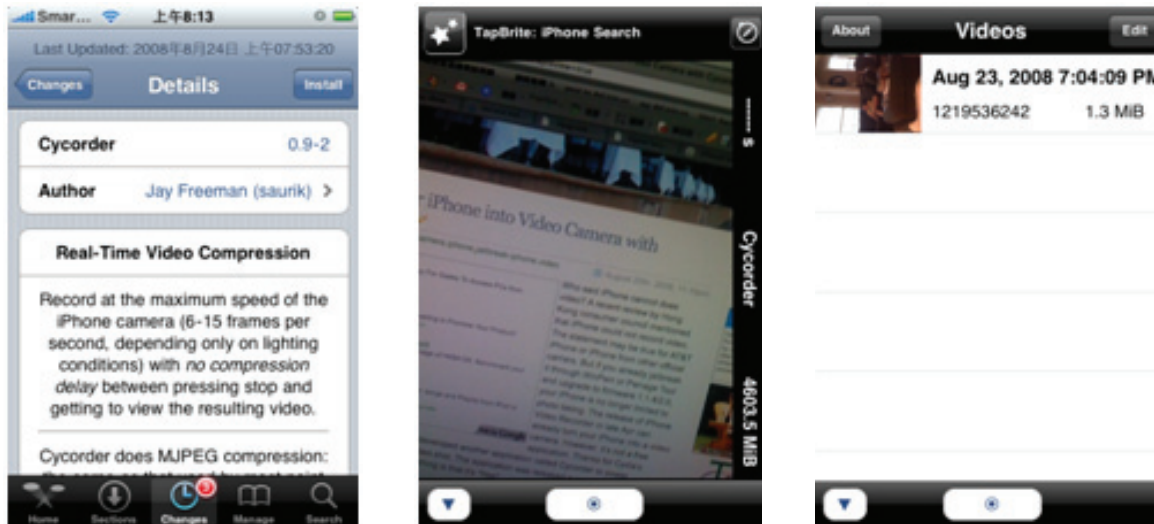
Smar... 上午8:13

Last Updated: 2008年8月24日 上午07:53:20

Changes

Details

Install

Cycorder 0.9-2

Author Jay Freeman (saurik) >

Real-Time Video Compression

Record at the maximum speed of the iPhone camera (6-15 frames per second, depending only on lighting conditions) with *no compression delay* between pressing stop and getting to view the resulting video.

Cycorder does MJPEG compression: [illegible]

Home Sections Changes Manage Search

TapBrite: iPhone Search

iPhone into Video Camera with

$

Cycorder

4603.5 MiB

About

Videos

Edit

Aug 23, 2008 7:04:09 PM

1219536242 1.3 MiB